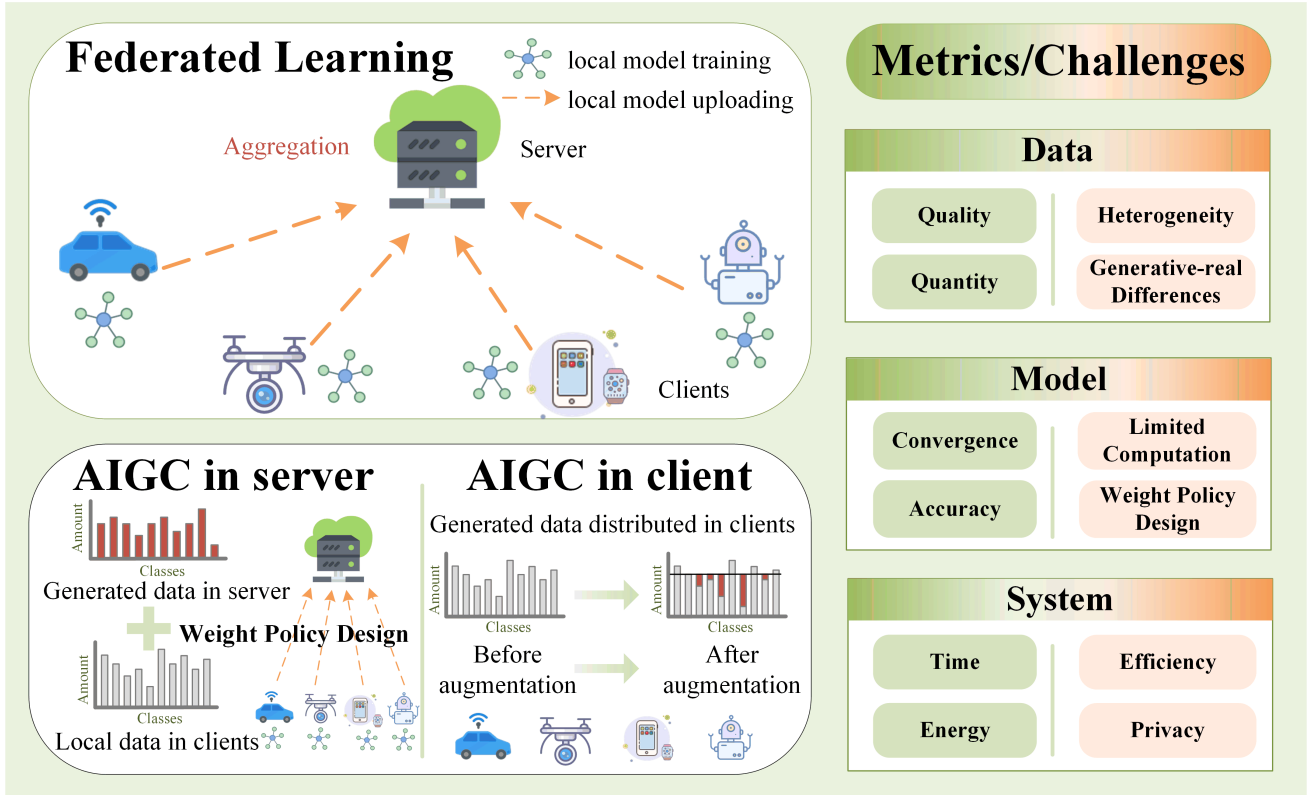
Federated Learning

local model training

local model uploading

Aggregation

Server

Clients

AIGC in server

Amount

Classes

Generated data in server

Weight Policy Design

Amount

Classes

Local data in clients

AIGC in client

Generated data distributed in clients

Amount

Classes

Amount

Classes

Before augmentation

After augmentation

Metrics/Challenges

Data

Quality

Quantity

Heterogeneity

Generative-real Differences

Model

Convergence

Accuracy

Limited Computation

Weight Policy Design

System

Time

Energy

Efficiency

Privacy